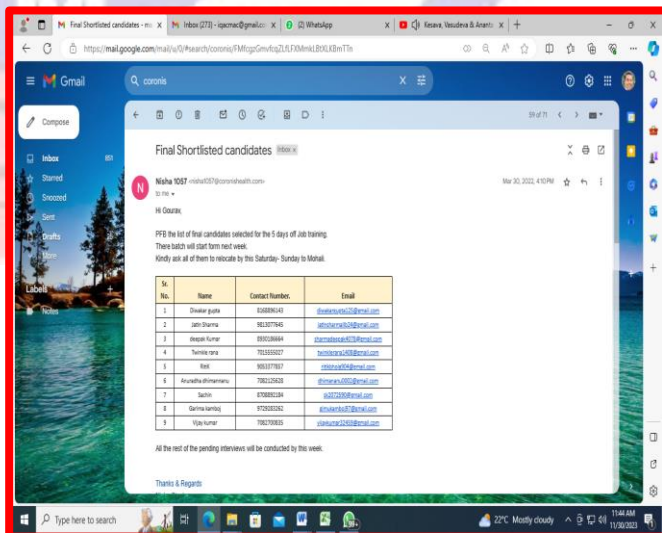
Final Shortlisted candidates - mo X
Inbox (273) - iqacmac@gmail.co X
(2) WhatsApp X
Kesava, Vasudeva & Ananta X
+
https://mail.google.com/mail/u/0/#search/coronis/FMfcgzGmvfcqZLfLFXMmkLBtXLKBmTTn

Gmail
coronis
Compose
Inbox 851
Starred
Snoozed
Sent
Drafts
More
Labels
Notes

59 of 71

Final Shortlisted candidates Inbox ×

Nisha 1057 <nisha1057@coronishealth.com>
to me
Mar 30, 2022, 4:10 PM

Hi Gourav,

PFB the list of final candidates selected for the 5 days off Job training.
There batch will start form next week.
Kindly ask all of them to relocate by this Saturday- Sunday to Mohali.

| Sr. No. | Name | Contact Number. | Email |
|---|---|---|---|
| 1 | Diwakar gupta | 8168896143 | diwakargupta123@gmail.com |
| 2 | Jatin Sharma | 9813077645 | jatinsharma9624@gmail.com |
| 3 | deepak Kumar | 8930186664 | sharmadeepak4078@gmail.com |
| 4 | Twinkle rana | 7015550027 | twinklerana1408@gmail.com |
| 5 | Rinki | 9050377837 | rinkishora004@gmail.com |
| 6 | Anuradha dhimannanu | 7082125628 | dhimananu0002@gmail.com |
| 7 | Sachin | 8708850184 | sc20723590@gmail.com |
| 8 | Garima kamboj | 9729283262 | gimukamboj87@gmail.com |
| 9 | Vijay kumar | 7082700035 | vijaykumar22400@gmail.com |

All the rest of the pending interviews will be conducted by this week.

Thanks & Regards

Type here to search
22°C Mostly cloudy
11:44 AM
11/30/2023